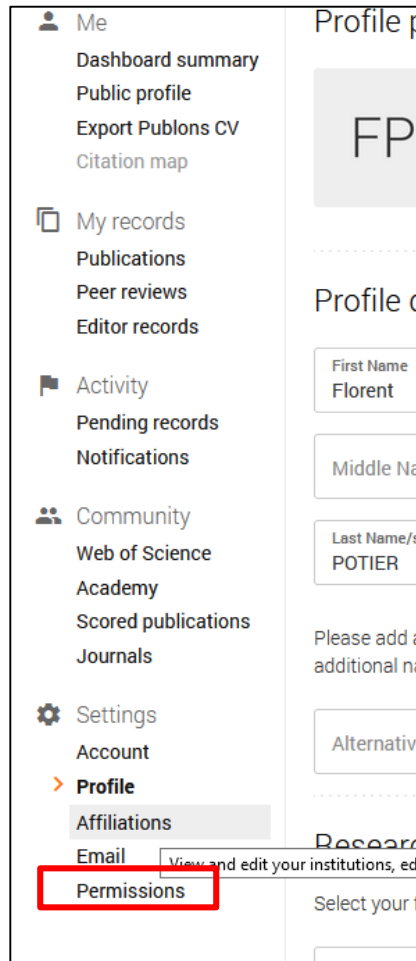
Me
Dashboard summary
Public profile
Export Publons CV
Citation map

My records
Publications
Peer reviews
Editor records

Activity
Pending records
Notifications

Community
Web of Science
Academy
Scored publications
Journals

Settings
Account
Profile
Affiliations
Email
Permissions

View and edit your institutions, ed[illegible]

Profile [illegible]

FP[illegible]

Profile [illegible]

First Name
Florent

Middle Na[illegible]

Last Name/s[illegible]
POTIER

Please add a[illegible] additional na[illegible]

Alternativ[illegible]

Researc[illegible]

Select your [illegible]